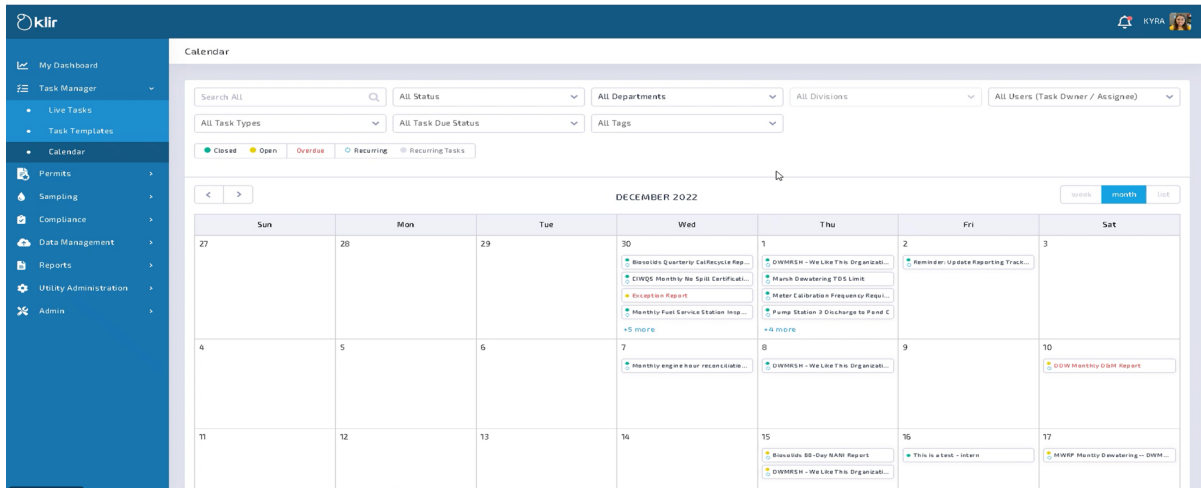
klir

KYRA

My Dashboard
Task Manager
Live Tasks
Task Templates
Calendar
Permits
Sampling
Compliance
Data Management
Reports
Utility Administration
Admin

Calendar

Search All
All Status
All Departments
All Divisions
All Users (Task Owner / Assignee)
All Task Types
All Task Due Status
All Tags

Closed Open Overdue Recurring Recurring Tasks

< >
DECEMBER 2022
week month list

| Sun | Mon | Tue | Wed | Thu | Fri | Sat |
|---|---|---|---|---|---|---|
| 27 | 28 | 29 | 30 Biosolids Quarterly CalRecycle Rep... CIWQS Monthly No Spill Certificati... Exception Report Monthly Fuel Service Station Insp... +5 more | 1 DWMRSH - We Like This Organizati... Marsh Dewatering TDS Limit Meter Calibration Frequency Requi... Pump Station 3 Discharge to Pond C +4 more | 2 Reminder: Update Reporting Track... | 3 |
| 4 | 5 | 6 | 7 Monthly engine hour reconciliatio... | 8 DWMRSH - We Like This Organizati... | 9 | 10 DDW Monthly O&M Report |
| 11 | 12 | 13 | 14 | 15 Biosolids 60-Day NANI Report DWMRSH - We Like This Organizati... | 16 This is a test - intern | 17 MWRP Montly Dewatering -- DWM... |